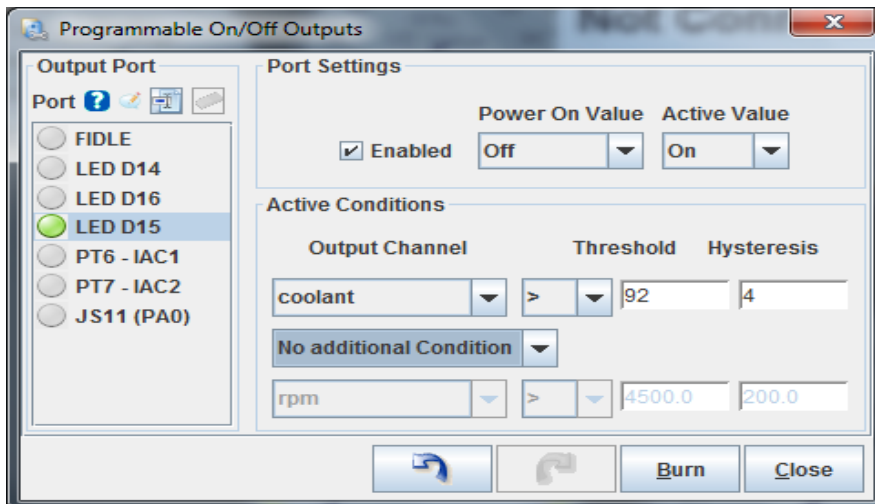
Programmable On/Off Outputs

Output Port

Port

FIDLE
LED D14
LED D16
LED D15
PT6 - IAC1
PT7 - IAC2
JS11 (PA0)

Port Settings

Power On Value
Active Value

Enabled
Off
On

Active Conditions

Output Channel
Threshold
Hysteresis

coolant
>
92
4

No additional Condition

rpm
>
4500.0
200.0

Burn
Close